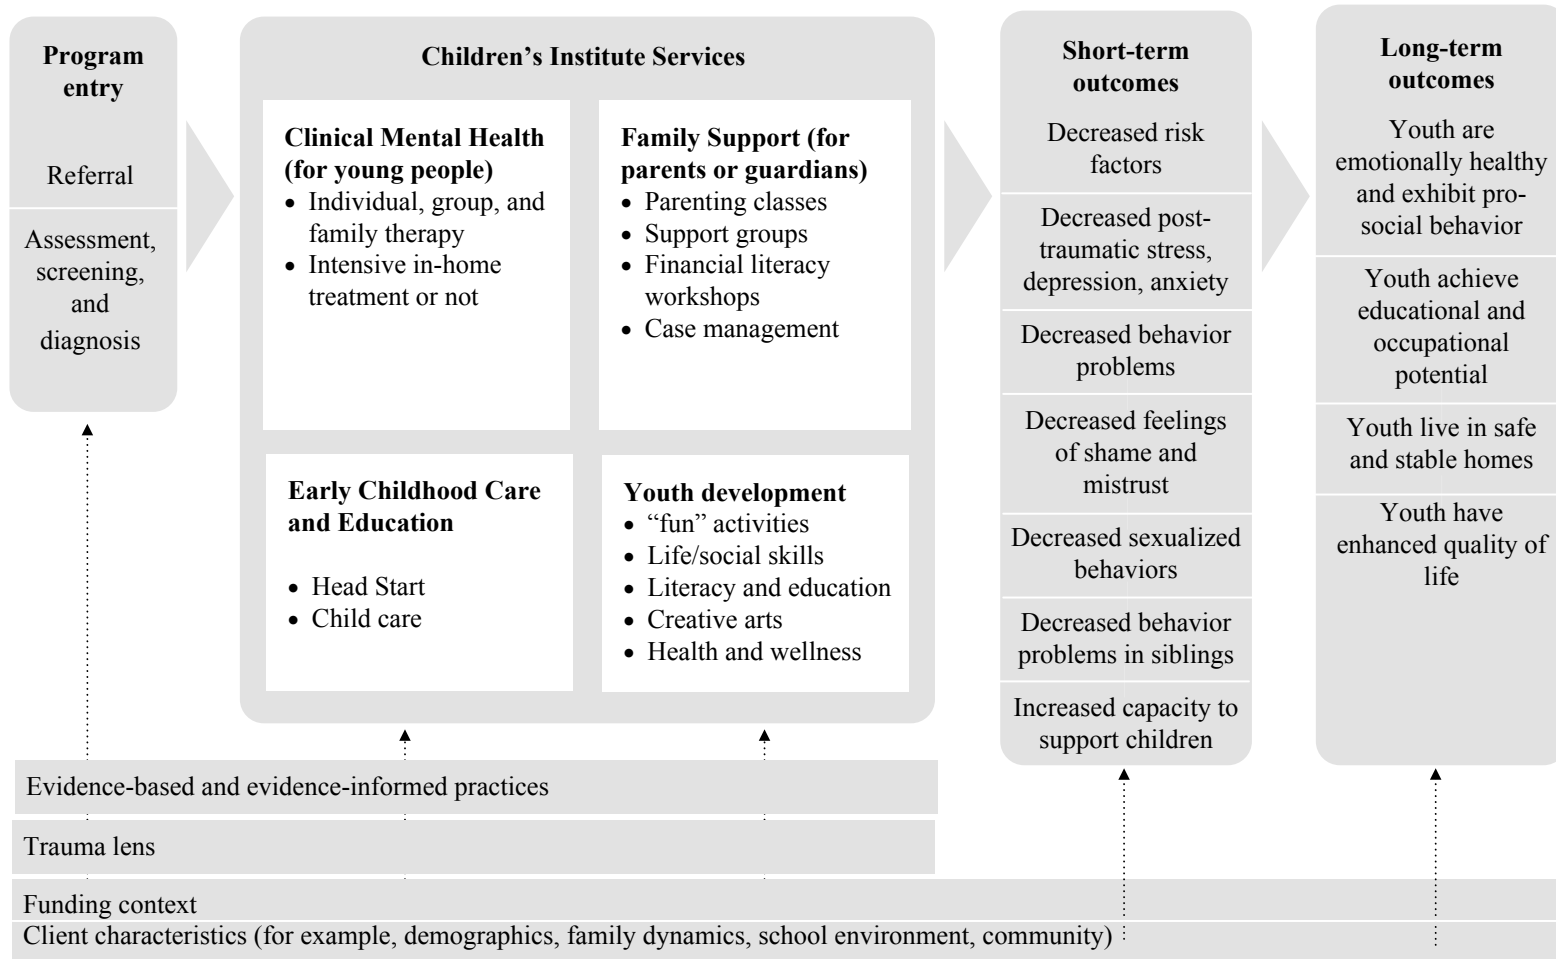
Program entry

Referral

Assessment, screening, and diagnosis

Children's Institute Services

Clinical Mental Health (for young people)
• Individual, group, and family therapy
• Intensive in-home treatment or not

Family Support (for parents or guardians)
• Parenting classes
• Support groups
• Financial literacy workshops
• Case management

Early Childhood Care and Education
• Head Start
• Child care

Youth development
• "fun" activities
• Life/social skills
• Literacy and education
• Creative arts
• Health and wellness

Short-term outcomes

Decreased risk factors

Decreased post-traumatic stress, depression, anxiety

Decreased behavior problems

Decreased feelings of shame and mistrust

Decreased sexualized behaviors

Decreased behavior problems in siblings

Increased capacity to support children

Long-term outcomes

Youth are emotionally healthy and exhibit pro-social behavior

Youth achieve educational and occupational potential

Youth live in safe and stable homes

Youth have enhanced quality of life

Evidence-based and evidence-informed practices

Trauma lens

Funding context

Client characteristics (for example, demographics, family dynamics, school environment, community)